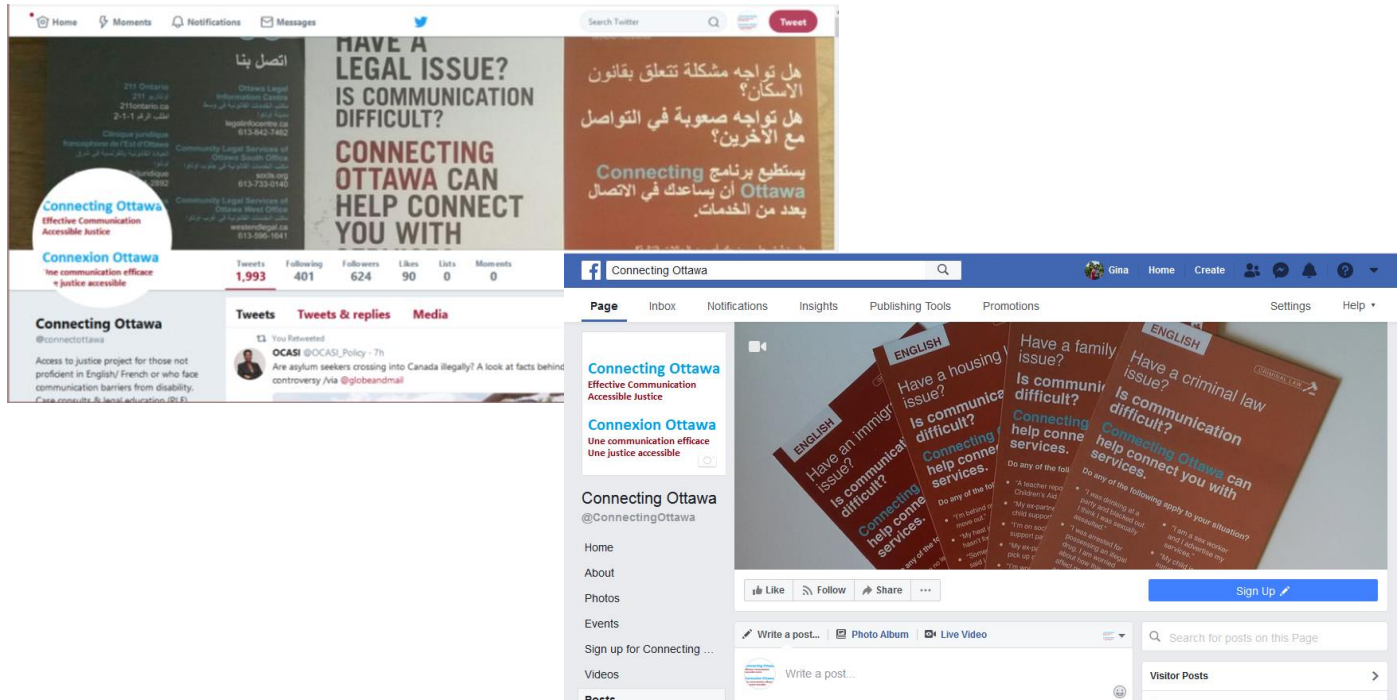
Home Moments Notifications Messages

Search Twitter

Tweet

اتصل بنا

211 Ontario
211
211ontario.ca
2-1-1

Ontario Legal Information Centre
legalinfocentre.ca
613-842-7462

Clinique juridique francophone de l'Est d'Ottawa

Community Legal Services of Ottawa South Office
socls.org
613-733-0140

Community Legal Services of Ottawa West Office
westendlegal.ca
613-596-1641

HAVE A LEGAL ISSUE? IS COMMUNICATION DIFFICULT?

CONNECTING OTTAWA CAN HELP CONNECT YOU WITH

هل تواجه مشكلة تتعلق بقانون الاسكان؟
هل تواجه صعوبة في التواصل مع الاخرين؟
يستطيع برنامج Connecting Ottawa أن يساعدك في الاتصال بعدد من الخدمات.

Connecting Ottawa
Effective Communication
Accessible Justice

Connexion Ottawa
Une communication efficace
Une justice accessible

| Tweets | Following | Followers | Likes | Lists | Moments |
|---|---|---|---|---|---|
| 1,993 | 401 | 624 | 90 | 0 | 0 |

Connecting Ottawa
@connectottawa

Access to justice project for those not proficient in English/ French or who face communication barriers from disability. Case consults & legal education (PLE)

Tweets Tweets & replies Media

You Retweeted
OCASI @OCASI_Policy · 7h
Are asylum seekers crossing into Canada illegally? A look at facts behind controversy /via @globeandmail

Connecting Ottawa

Gina Home Create

Page Inbox Notifications Insights Publishing Tools Promotions Settings Help

Connecting Ottawa
Effective Communication
Accessible Justice

Connexion Ottawa
Une communication efficace
Une justice accessible

Connecting Ottawa
@ConnectingOttawa

Home
About
Photos
Events
Sign up for Connecting ...
Videos
Posts

ENGLISH
Have an immig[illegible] issue? Is communicat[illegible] difficult? Connecting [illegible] help conne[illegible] services.

ENGLISH
Have a housing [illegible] issue? Is communica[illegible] difficult? Connecting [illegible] help conne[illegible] services.

Have a family issue? Is communi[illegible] difficult? Connecting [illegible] help conne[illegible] services.

ENGLISH
CRIMINAL LAW
Have a criminal law issue? Is communication difficult? Connecting Ottawa can help connect you with services.
Do any of the following apply to your situation?

Like Follow Share ···

Sign Up

Write a post... Photo Album Live Video

Write a post...

Search for posts on this Page

Visitor Posts